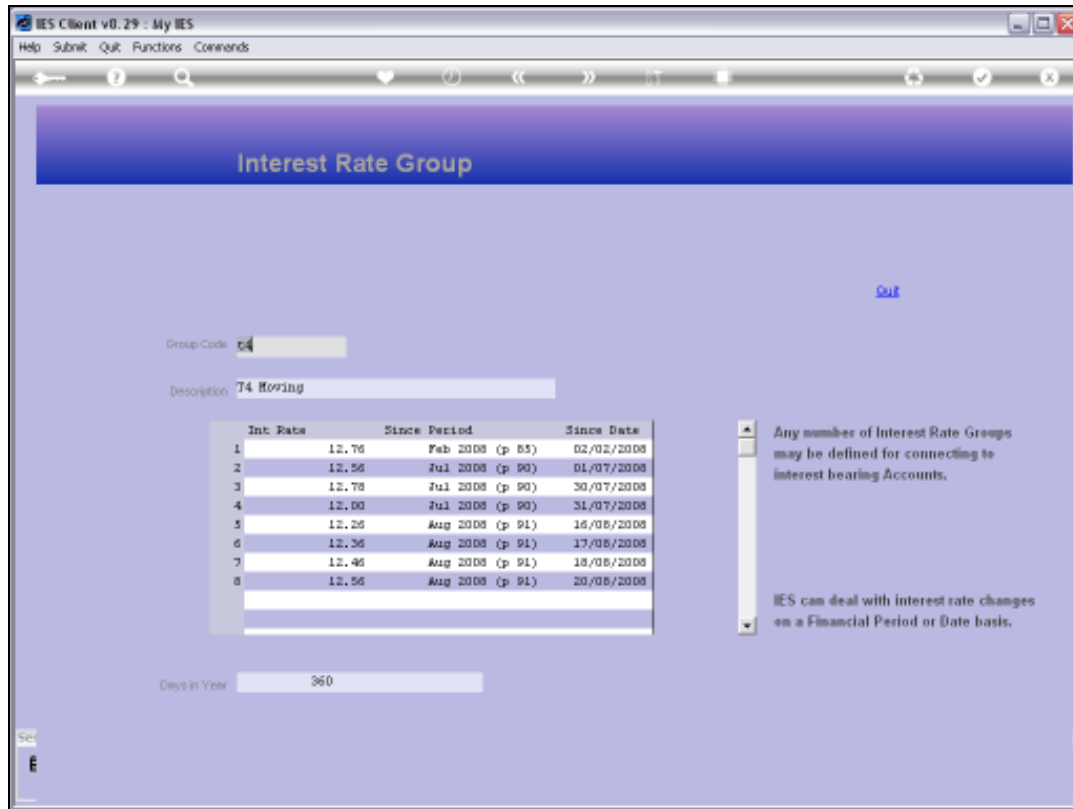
IES Client v8.29 : My IES

Help Submit Quit Functions Commands

Interest Rate Group

Quit

Group Code 74

Description 74 Moving

|  | Int Rate | Since Period | Since Date |
|---|---|---|---|
| 1 | 12.76 | Feb 2008 (p 85) | 02/02/2008 |
| 2 | 12.56 | Jul 2008 (p 90) | 01/07/2008 |
| 3 | 12.78 | Jul 2008 (p 90) | 30/07/2008 |
| 4 | 12.00 | Jul 2008 (p 90) | 31/07/2008 |
| 5 | 12.26 | Aug 2008 (p 91) | 16/08/2008 |
| 6 | 12.36 | Aug 2008 (p 91) | 17/08/2008 |
| 7 | 12.46 | Aug 2008 (p 91) | 18/08/2008 |
| 8 | 12.56 | Aug 2008 (p 91) | 20/08/2008 |

Any number of Interest Rate Groups may be defined for connecting to interest bearing Accounts.

IES can deal with interest rate changes on a Financial Period or Date basis.

Days in Year 360

Se
E